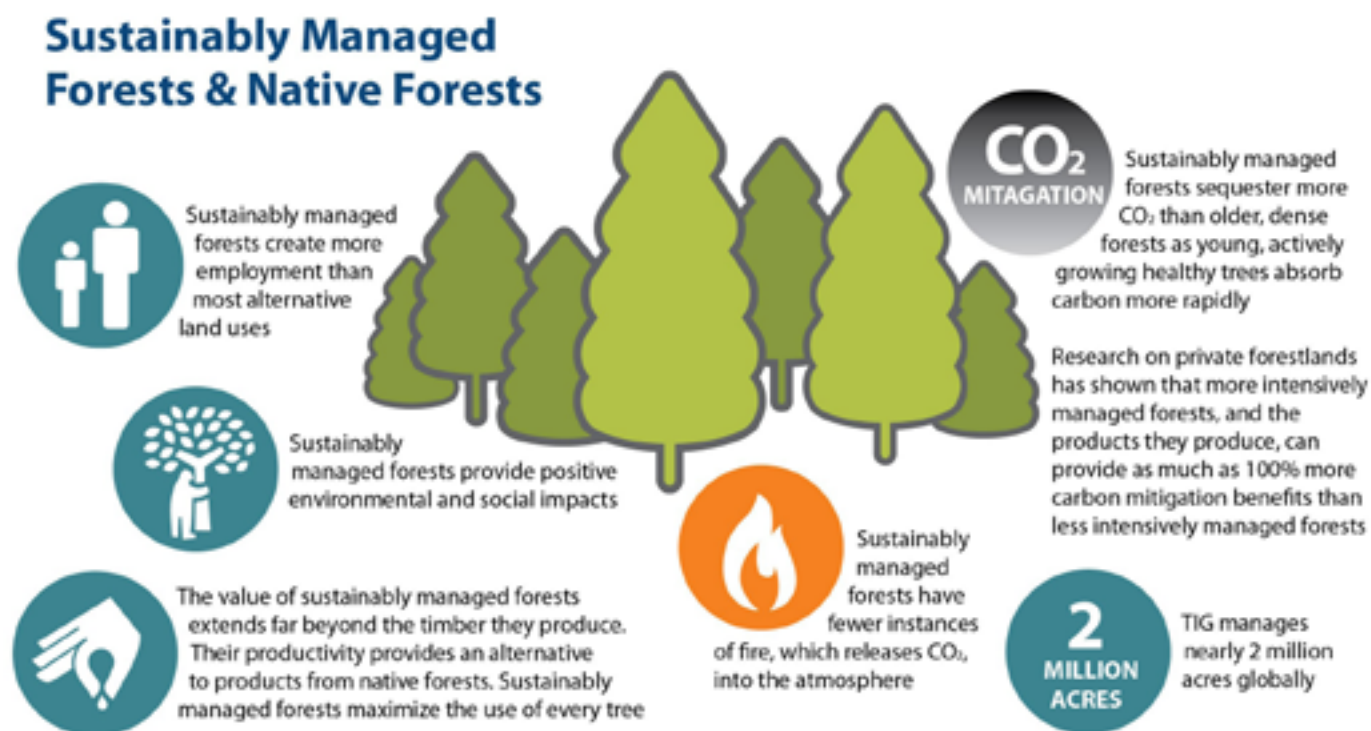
Sustainably Managed Forests & Native Forests

Sustainably managed forests create more employment than most alternative land uses

Sustainably managed forests provide positive environmental and social impacts

The value of sustainably managed forests extends far beyond the timber they produce. Their productivity provides an alternative to products from native forests. Sustainably managed forests maximize the use of every tree

$CO_2$ MITAGATION

Sustainably managed forests sequester more $CO_2$ than older, dense forests as young, actively growing healthy trees absorb carbon more rapidly

Research on private forestlands has shown that more intensively managed forests, and the products they produce, can provide as much as 100% more carbon mitigation benefits than less intensively managed forests

Sustainably managed forests have fewer instances of fire, which releases $CO_2$, into the atmosphere

2 MILLION ACRES

TIG manages nearly 2 million acres globally